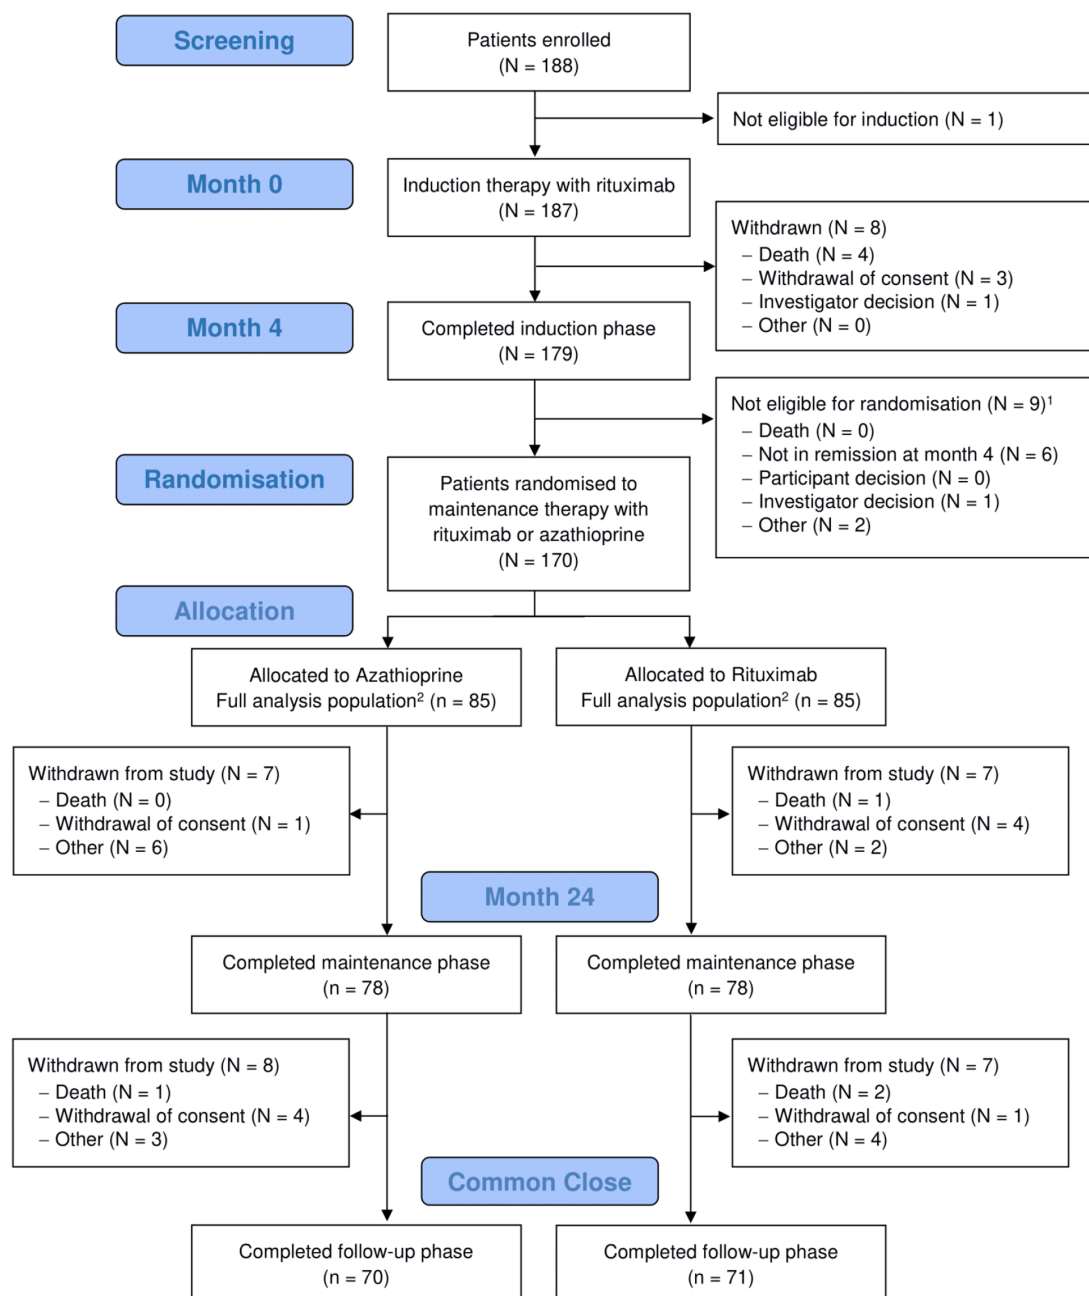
Screening

Patients enrolled (N = 188)

Not eligible for induction (N = 1)

Month 0

Induction therapy with rituximab (N = 187)

Withdrawn (N = 8)
– Death (N = 4)
– Withdrawal of consent (N = 3)
– Investigator decision (N = 1)
– Other (N = 0)

Month 4

Completed induction phase (N = 179)

Not eligible for randomisation (N = 9)$^1$
– Death (N = 0)
– Not in remission at month 4 (N = 6)
– Participant decision (N = 0)
– Investigator decision (N = 1)
– Other (N = 2)

Randomisation

Patients randomised to maintenance therapy with rituximab or azathioprine (N = 170)

Allocation

Allocated to Azathioprine
Full analysis population$^2$ (n = 85)

Allocated to Rituximab
Full analysis population$^2$ (n = 85)

Withdrawn from study (N = 7)
– Death (N = 0)
– Withdrawal of consent (N = 1)
– Other (N = 6)

Withdrawn from study (N = 7)
– Death (N = 1)
– Withdrawal of consent (N = 4)
– Other (N = 2)

Month 24

Completed maintenance phase (n = 78)

Completed maintenance phase (n = 78)

Withdrawn from study (N = 8)
– Death (N = 1)
– Withdrawal of consent (N = 4)
– Other (N = 3)

Withdrawn from study (N = 7)
– Death (N = 2)
– Withdrawal of consent (N = 1)
– Other (N = 4)

Common Close

Completed follow-up phase (n = 70)

Completed follow-up phase (n = 71)